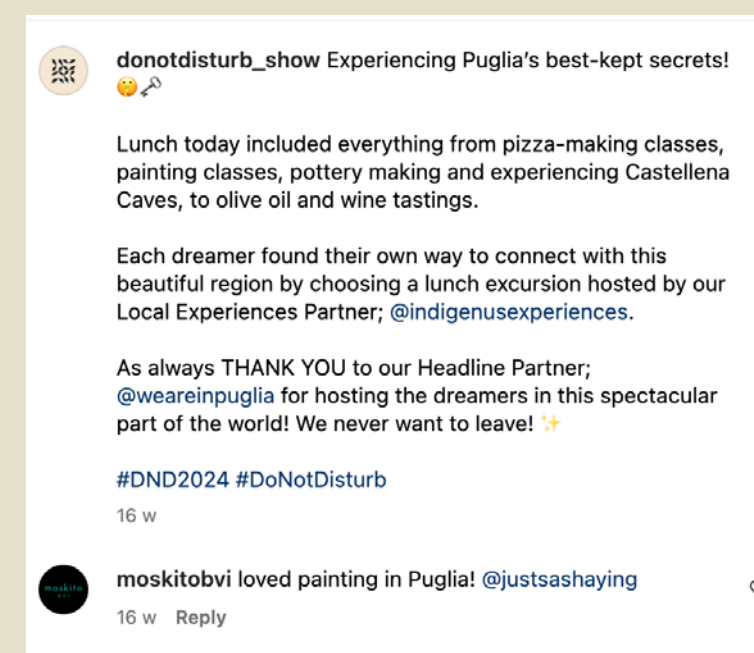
donotdisturb_show Experiencing Puglia's best-kept secrets! 🤫🗝️

Lunch today included everything from pizza-making classes, painting classes, pottery making and experiencing Castellena Caves, to olive oil and wine tastings.

Each dreamer found their own way to connect with this beautiful region by choosing a lunch excursion hosted by our Local Experiences Partner; @indigenusexperiences.

As always THANK YOU to our Headline Partner; @weareinpuglia for hosting the dreamers in this spectacular part of the world! We never want to leave! ✨

#DND2024 #DoNotDisturb

16 w

moskito

moskitobvi loved painting in Puglia! @justsashaying

16 w Reply